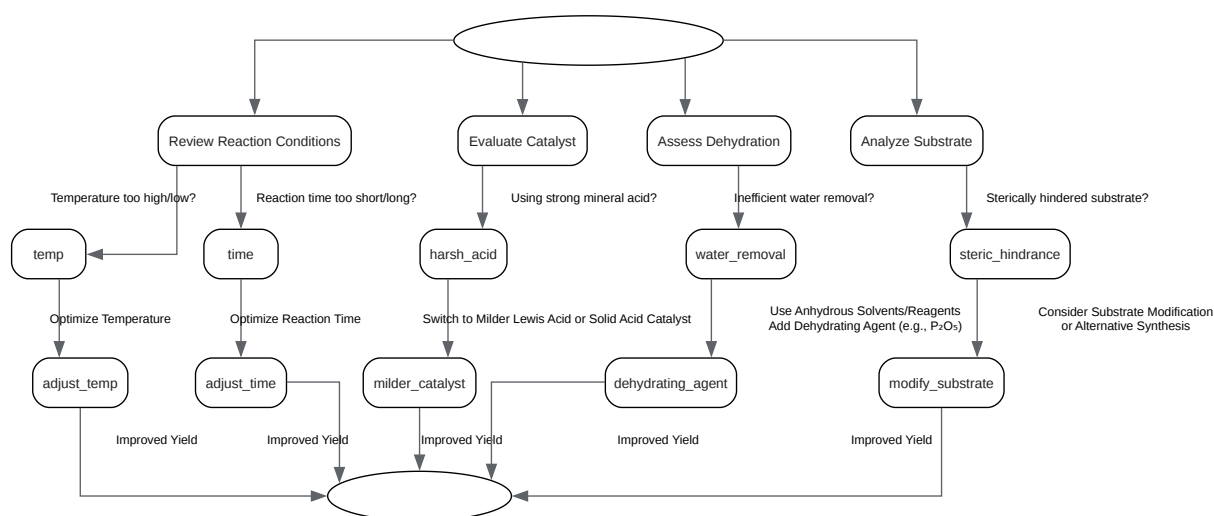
Review Reaction Conditions

Evaluate Catalyst

Assess Dehydration

Analyze Substrate

Temperature too high/low?

Reaction time too short/long?

Using strong mineral acid?

Inefficient water removal?

Sterically hindered substrate?

temp

time

harsh_acid

water_removal

steric_hindrance

Optimize Temperature

Optimize Reaction Time

Switch to Milder Lewis Acid or Solid Acid Catalyst

Use Anhydrous Solvents/Reagents
Add Dehydrating Agent (e.g., $P_2O_5$)

Consider Substrate Modification
or Alternative Synthesis

adjust_temp

adjust_time

milder_catalyst

dehydrating_agent

modify_substrate

Improved Yield

Improved Yield

Improved Yield

Improved Yield

Improved Yield